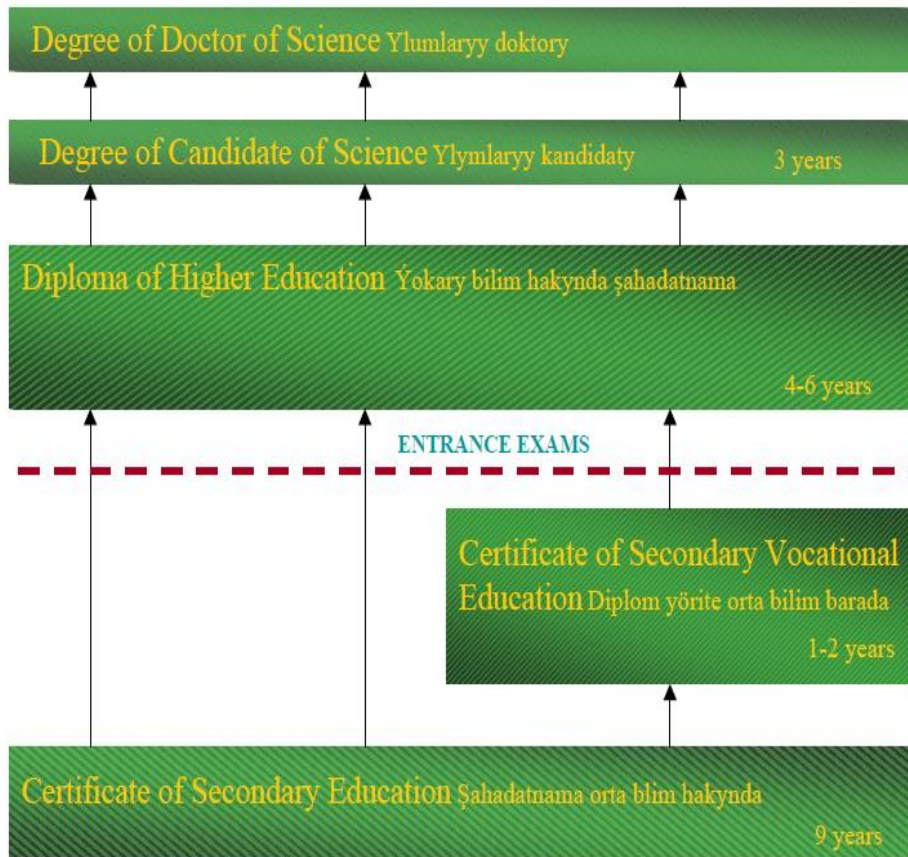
Degree of Doctor of Science Ylumlaryy doktory

Degree of Candidate of Science Ylymlaryy kandidaty

3 years

Diploma of Higher Education Ýokary bilim hakynda şahadatnama

4-6 years

ENTRANCE EXAMS

Certificate of Secondary Vocational Education Diplom yörite orta bilim barada

1-2 years

Certificate of Secondary Education Şahadatnama orta blim hakynda

9 years